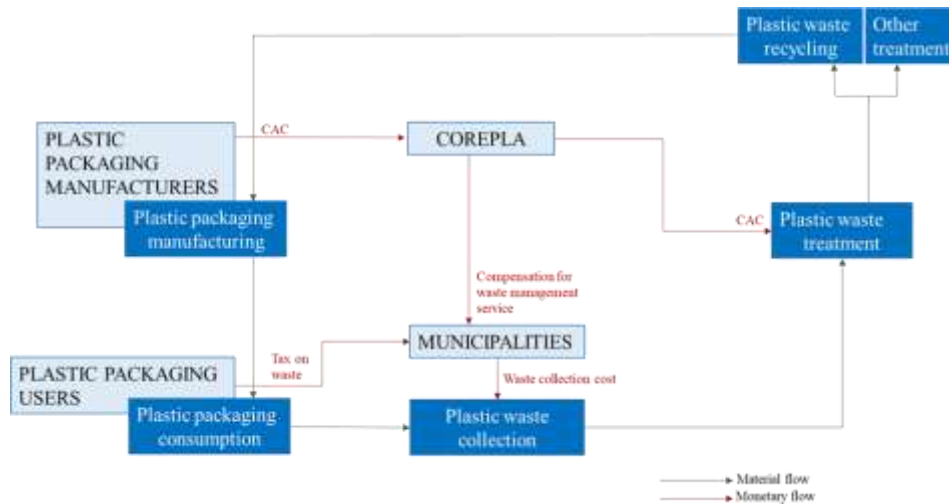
Plastic waste recycling

Other treatment

PLASTIC PACKAGING MANUFACTURERS

CAC

COREPLA

Plastic packaging manufacturing

CAC

Plastic waste treatment

Compensation for waste management service

MUNICIPALITIES

Tax on waste

PLASTIC PACKAGING USERS

Waste collection cost

Plastic packaging consumption

Plastic waste collection

Material flow

Monetary flow